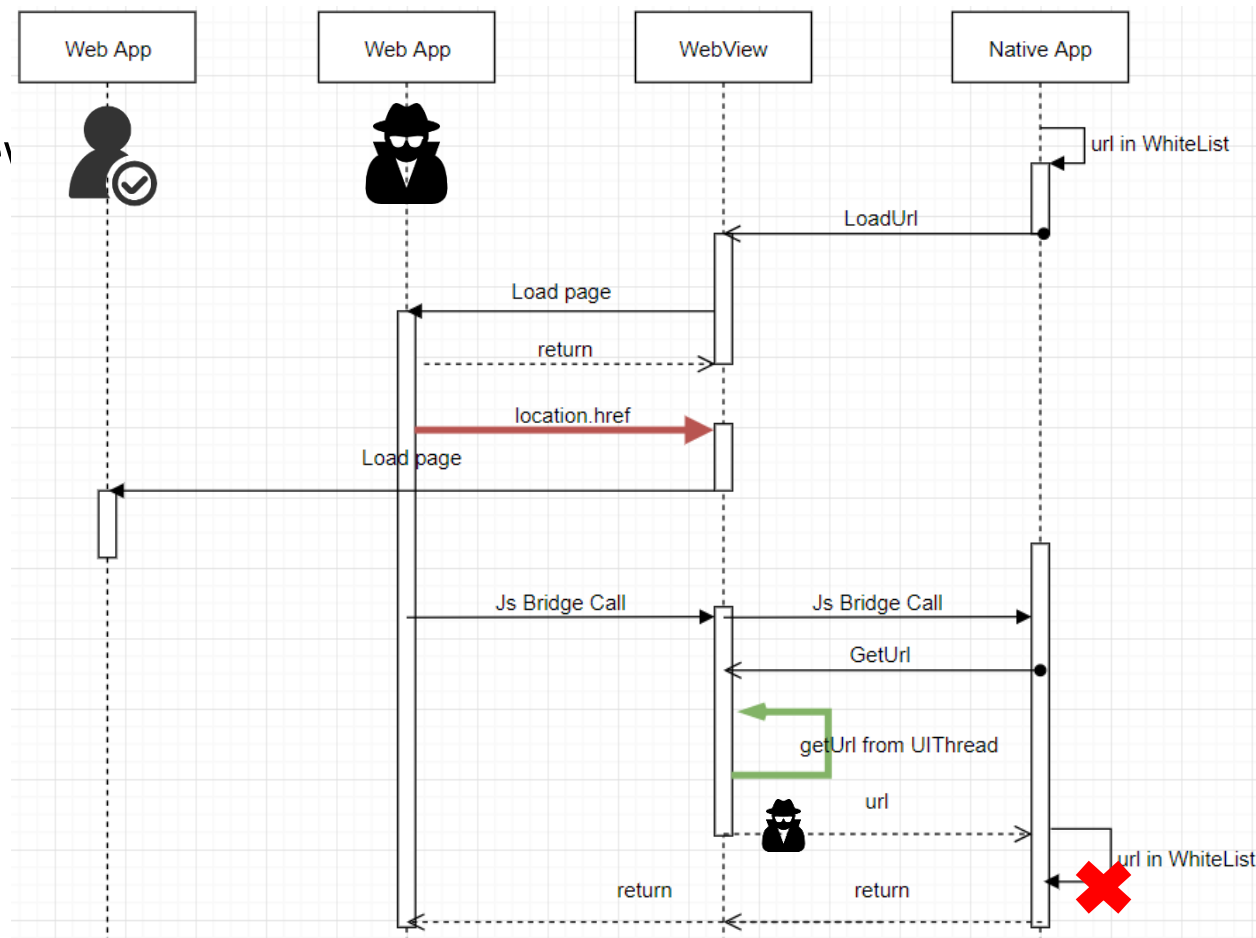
Web App

Web App

WebView

Native App

url in WhiteList

LoadUrl

Load page

return

location.href

Load page

Js Bridge Call

Js Bridge Call

GetUrl

getUrl from UIThread

url

url in WhiteList

return

return